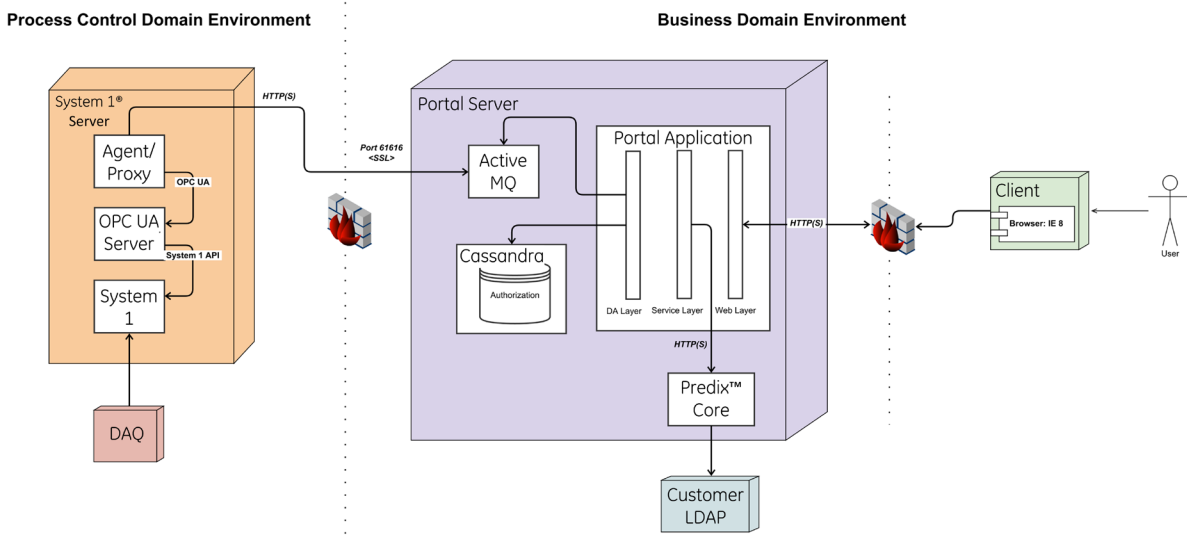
Process Control Domain Environment

Business Domain Environment

System 1® Server

HTTP(S)

Agent/ Proxy

OPC UA

OPC UA Server

System 1 API

System 1

DAQ

Port 61616 <SSL>

Portal Server

Active MQ

Portal Application

Cassandra

Authorization

DA Layer

Service Layer

Web Layer

HTTP(S)

HTTP(S)

Predix™ Core

Customer LDAP

Client

Browser: IE 8

User